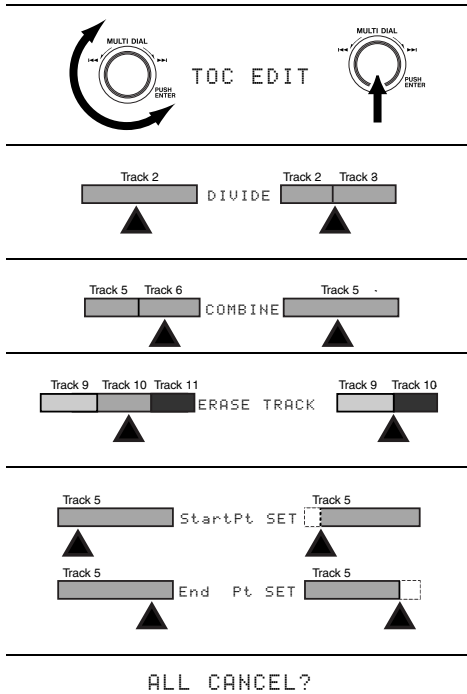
MULTI DIAL
PUSH ENTER
TOC EDIT
MULTI DIAL
PUSH ENTER

Track 2
DIVIDE
Track 2
Track 3

Track 5
Track 6
COMBINE
Track 5

Track 9
Track 10
Track 11
ERASE TRACK
Track 9
Track 10

Track 5
StartPt SET
Track 5

Track 5
End Pt SET
Track 5

ALL CANCEL?